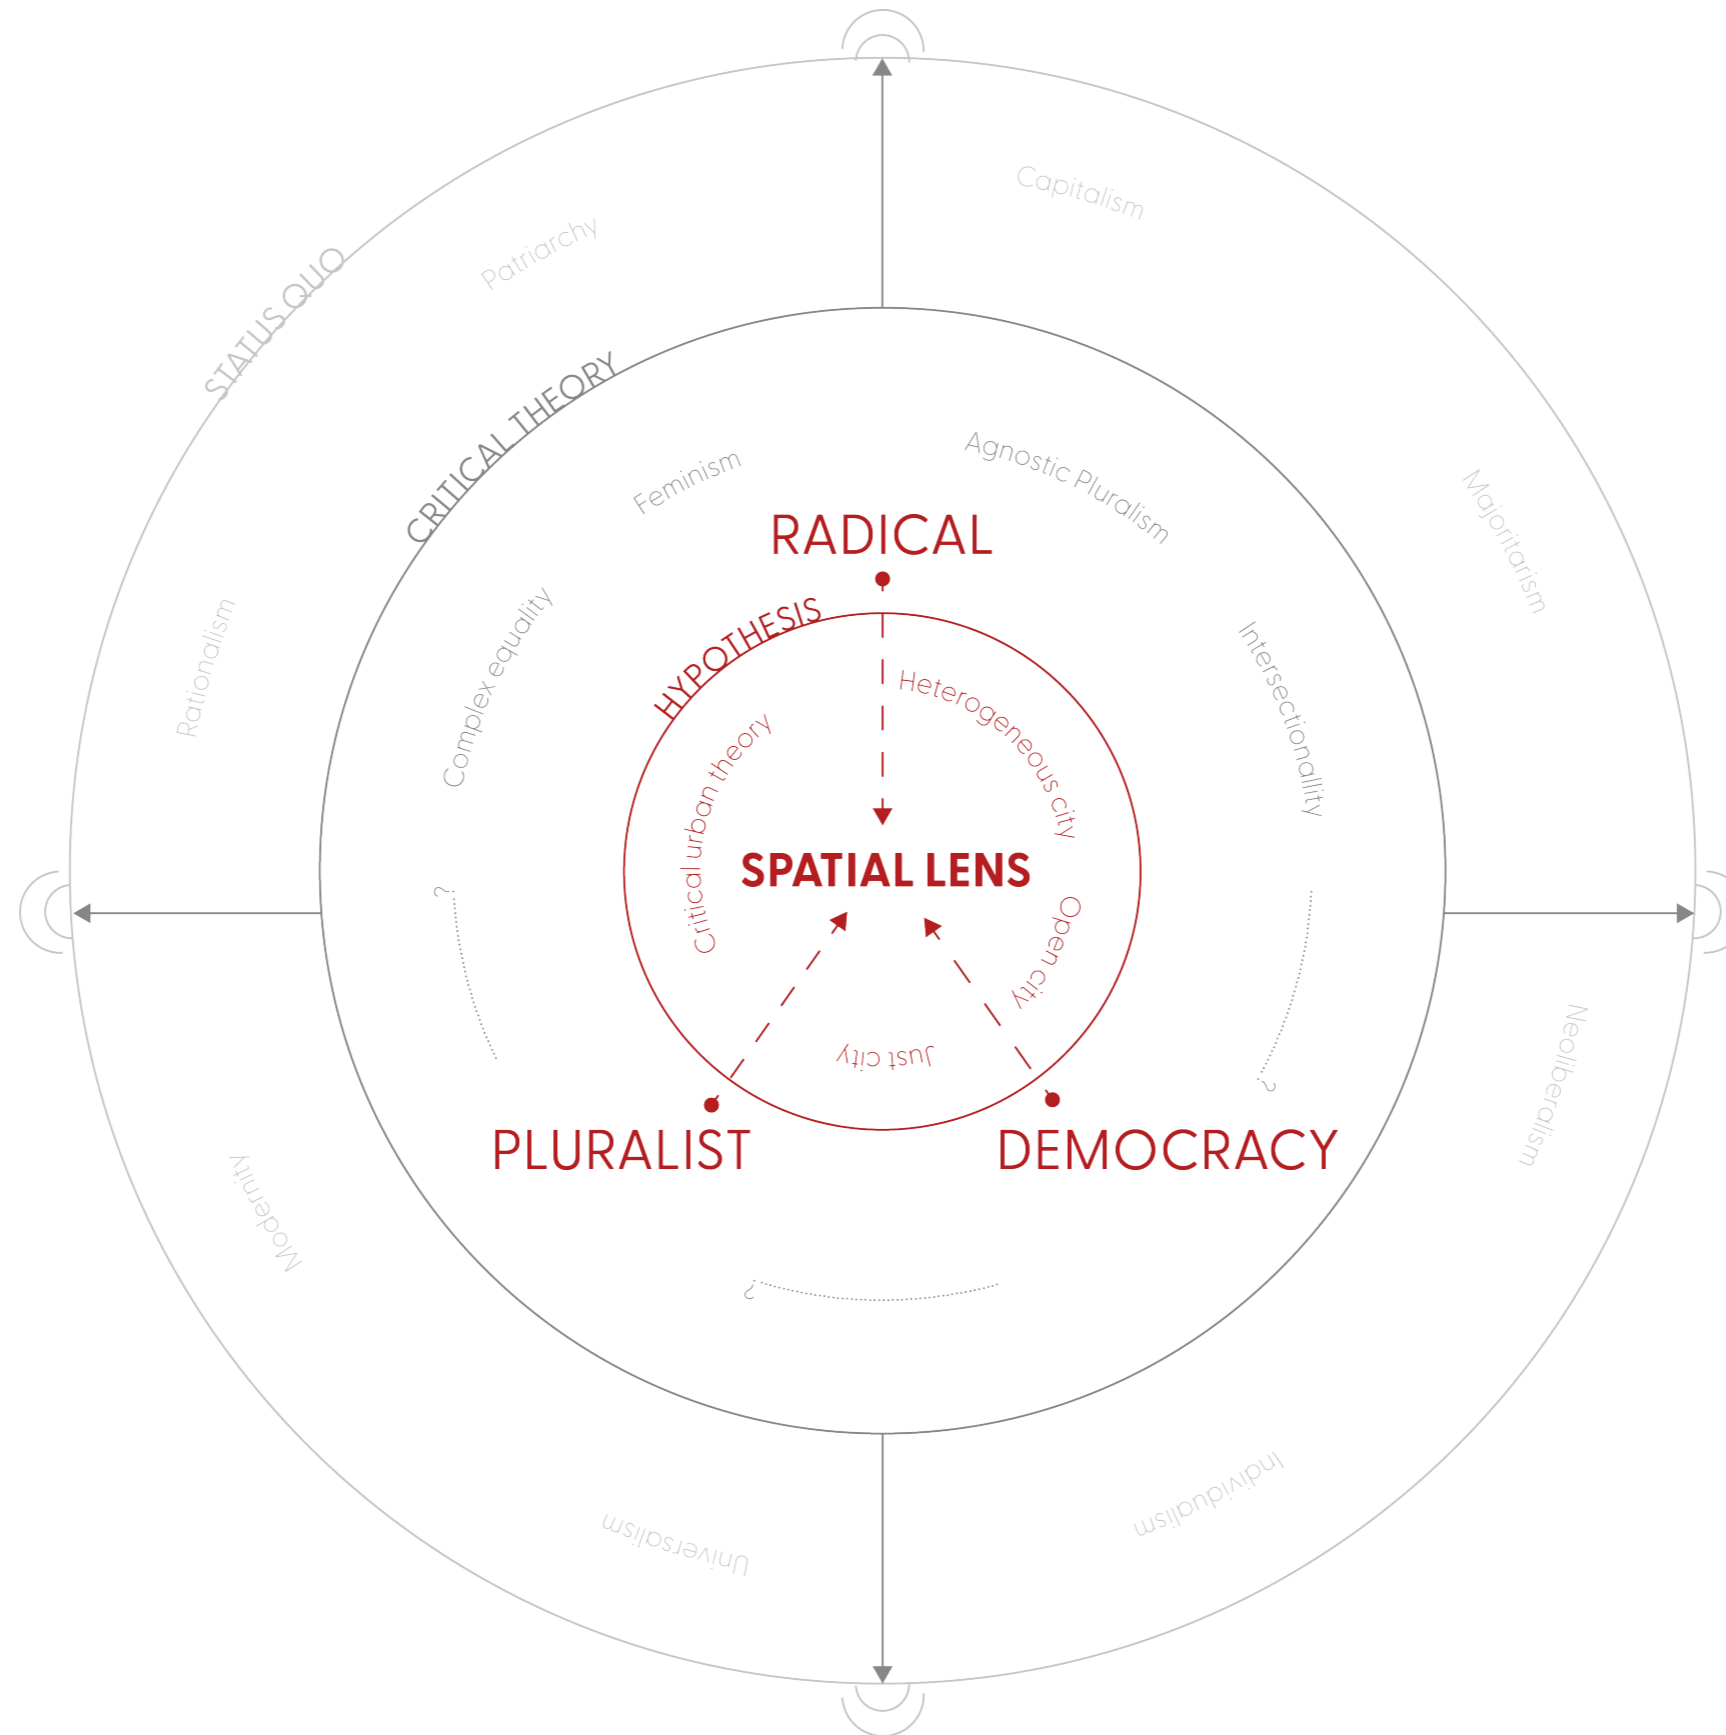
STATUS QUO

Patriarchy

Capitalism

CRITICAL THEORY

Feminism

Agnostic Pluralism

Majoritarism

Rationalism

Complex equality

RADICAL

HYPOTHESIS

Heterogeneous city

Intersectionality

Critical urban theory

SPATIAL LENS

Open city

?

?

Just city

PLURALIST

DEMOCRACY

Neoliberalism

Modernity

?

Universalism

Individualism